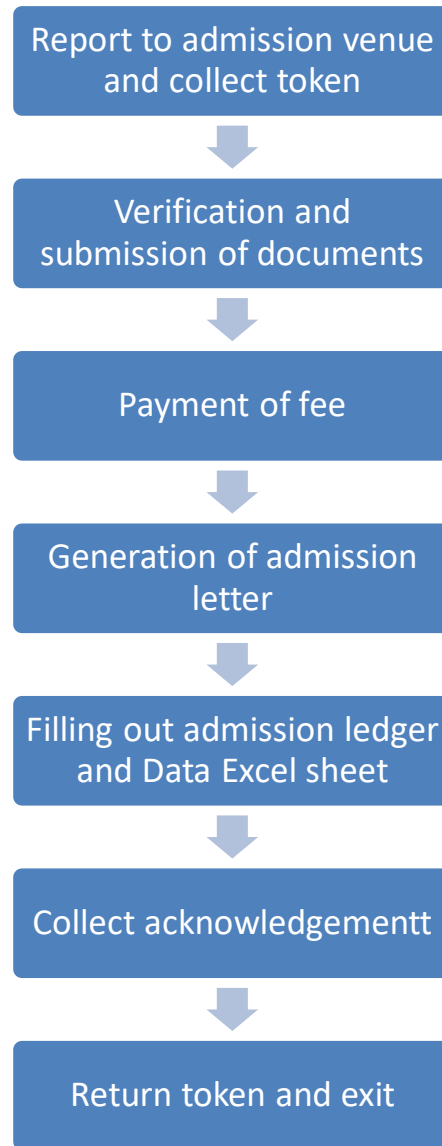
Report to admission venue and collect token

Verification and submission of documents

Payment of fee

Generation of admission letter

Filling out admission ledger and Data Excel sheet

Collect acknowledgementt

Return token and exit